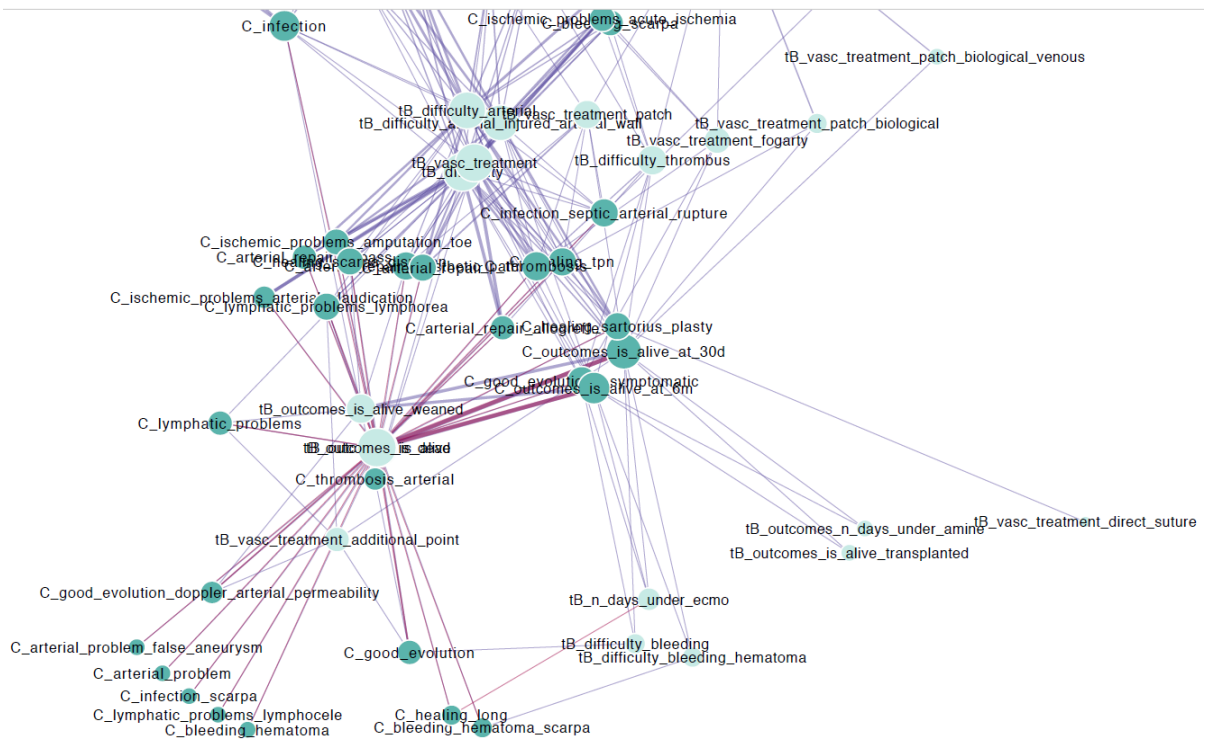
C_infection
C_ischemic_problems_acute_ischemia
C_bleeding_scarpa
tB_vasc_treatment_patch_biological_venous
tB_difficulty_arterial
tB_difficulty_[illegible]_injured_arterial_wall
tB_vasc_treatment_patch
tB_vasc_treatment_patch_biological
tB_vasc_treatment_fogarty
tB_vasc_treatment
tB_difficulty
tB_difficulty_thrombus
C_infection_septic_arterial_rupture
C_ischemic_problems_amputation_toe
C_arterial_repair_bypass
C_healing_scar
C_arterial_repair
C_thrombosis
C_healing_tpn
C_ischemic_problems_arterial_claudication
C_lymphatic_problems_lymphorea
C_arterial_repair_allograft
C_healing
C_sartorius_plasty
C_outcomes_is_alive_at_30d
C_good_evolution_symptomatic
C_outcomes_is_alive_at_6m
tB_outcomes_is_alive_weaned
C_lymphatic_problems
tB_outcomes_is_alive
C_thrombosis_arterial
tB_outcomes_n_days_under_amine
tB_vasc_treatment_direct_suture
tB_outcomes_is_alive_transplanted
tB_vasc_treatment_additional_point
C_good_evolution_doppler_arterial_permeability
tB_n_days_under_ecmo
C_arterial_problem_false_aneurysm
C_good_evolution
tB_difficulty_bleeding
tB_difficulty_bleeding_hematoma
C_arterial_problem
C_infection_scarpa
C_lymphatic_problems_lymphocele
C_healing_long
C_bleeding_hematoma
C_bleeding_hematoma_scarpa